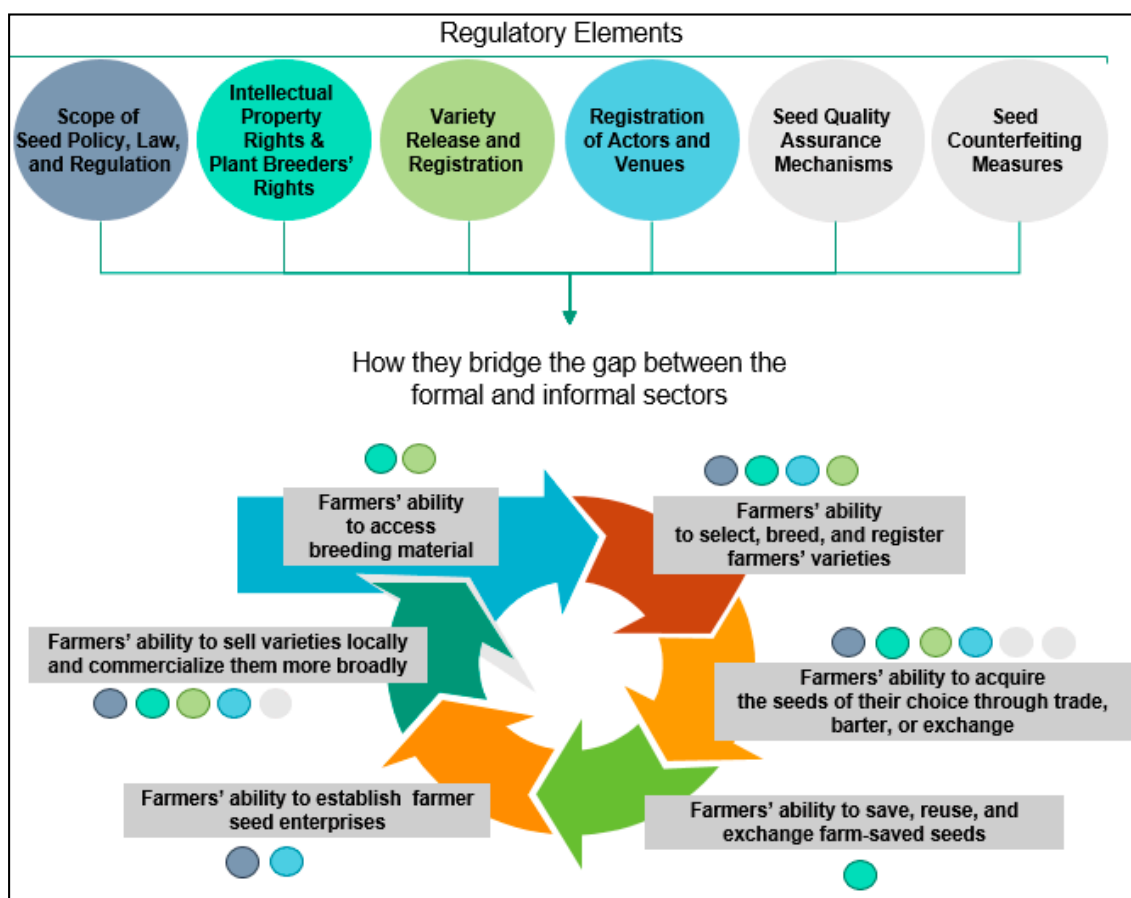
Regulatory Elements

Scope of Seed Policy, Law, and Regulation

Intellectual Property Rights & Plant Breeders' Rights

Variety Release and Registration

Registration of Actors and Venues

Seed Quality Assurance Mechanisms

Seed Counterfeiting Measures

How they bridge the gap between the formal and informal sectors

Farmers' ability to access breeding material

Farmers' ability to select, breed, and register farmers' varieties

Farmers' ability to sell varieties locally and commercialize them more broadly

Farmers' ability to acquire the seeds of their choice through trade, barter, or exchange

Farmers' ability to establish farmer seed enterprises

Farmers' ability to save, reuse, and exchange farm-saved seeds